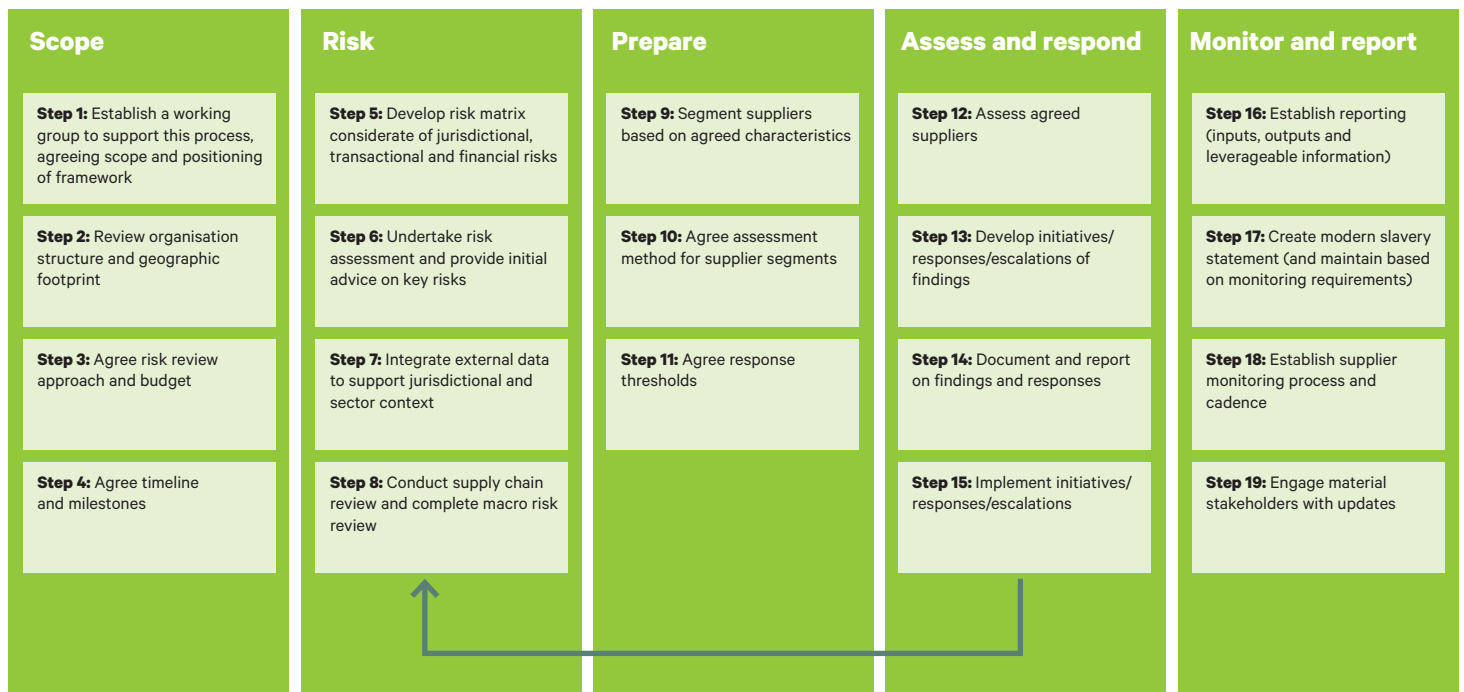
Scope

Step 1: Establish a working group to support this process, agreeing scope and positioning of framework

Step 2: Review organisation structure and geographic footprint

Step 3: Agree risk review approach and budget

Step 4: Agree timeline and milestones

Risk

Step 5: Develop risk matrix considerate of jurisdictional, transactional and financial risks

Step 6: Undertake risk assessment and provide initial advice on key risks

Step 7: Integrate external data to support jurisdictional and sector context

Step 8: Conduct supply chain review and complete macro risk review

Prepare

Step 9: Segment suppliers based on agreed characteristics

Step 10: Agree assessment method for supplier segments

Step 11: Agree response thresholds

Assess and respond

Step 12: Assess agreed suppliers

Step 13: Develop initiatives/ responses/escalations of findings

Step 14: Document and report on findings and responses

Step 15: Implement initiatives/ responses/escalations

Monitor and report

Step 16: Establish reporting (inputs, outputs and leverageable information)

Step 17: Create modern slavery statement (and maintain based on monitoring requirements)

Step 18: Establish supplier monitoring process and cadence

Step 19: Engage material stakeholders with updates